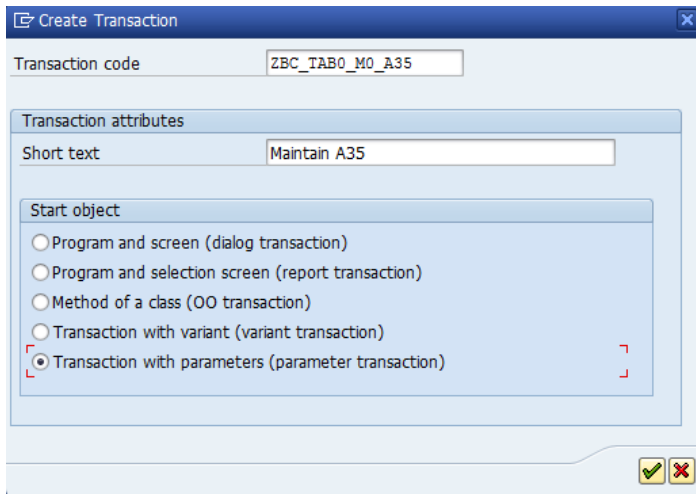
Create Transaction

Transaction code ZBC_TAB0_M0_A35

Transaction attributes

Short text Maintain A35

Start object

Program and screen (dialog transaction)

Program and selection screen (report transaction)

Method of a class (OO transaction)

Transaction with variant (variant transaction)

Transaction with parameters (parameter transaction)